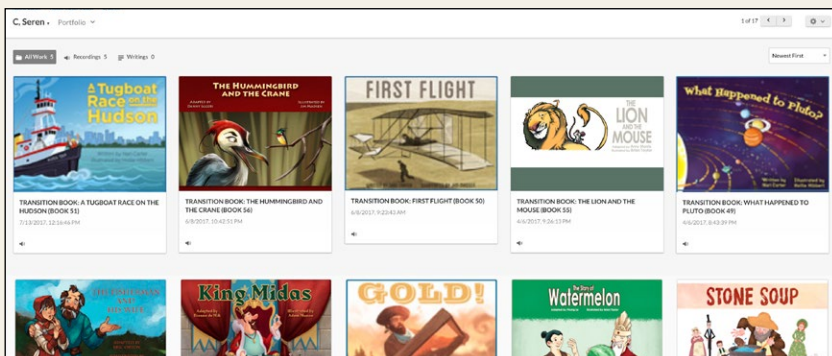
C, Seren • Portfolio

1 of 17

All Work 5 Recordings 5 Writings 0

Newest First

A Tugboat Race on the Hudson

TRANSITION BOOK: A TUGBOAT RACE ON THE HUDSON (BOOK 51)

7/13/2017, 12:16:46 PM

THE HUMMINGBIRD AND THE CRANE

TRANSITION BOOK: THE HUMMINGBIRD AND THE CRANE (BOOK 56)

6/8/2017, 10:42:51 PM

FIRST FLIGHT

TRANSITION BOOK: FIRST FLIGHT (BOOK 50)

6/8/2017, 9:23:43 AM

THE LION AND THE MOUSE

TRANSITION BOOK: THE LION AND THE MOUSE (BOOK 55)

4/6/2017, 9:26:13 PM

What Happened to Pluto?

TRANSITION BOOK: WHAT HAPPENED TO PLUTO (BOOK 49)

4/6/2017, 8:43:39 PM

King Midas

GOLD!

Watermelon

STONE SOUP